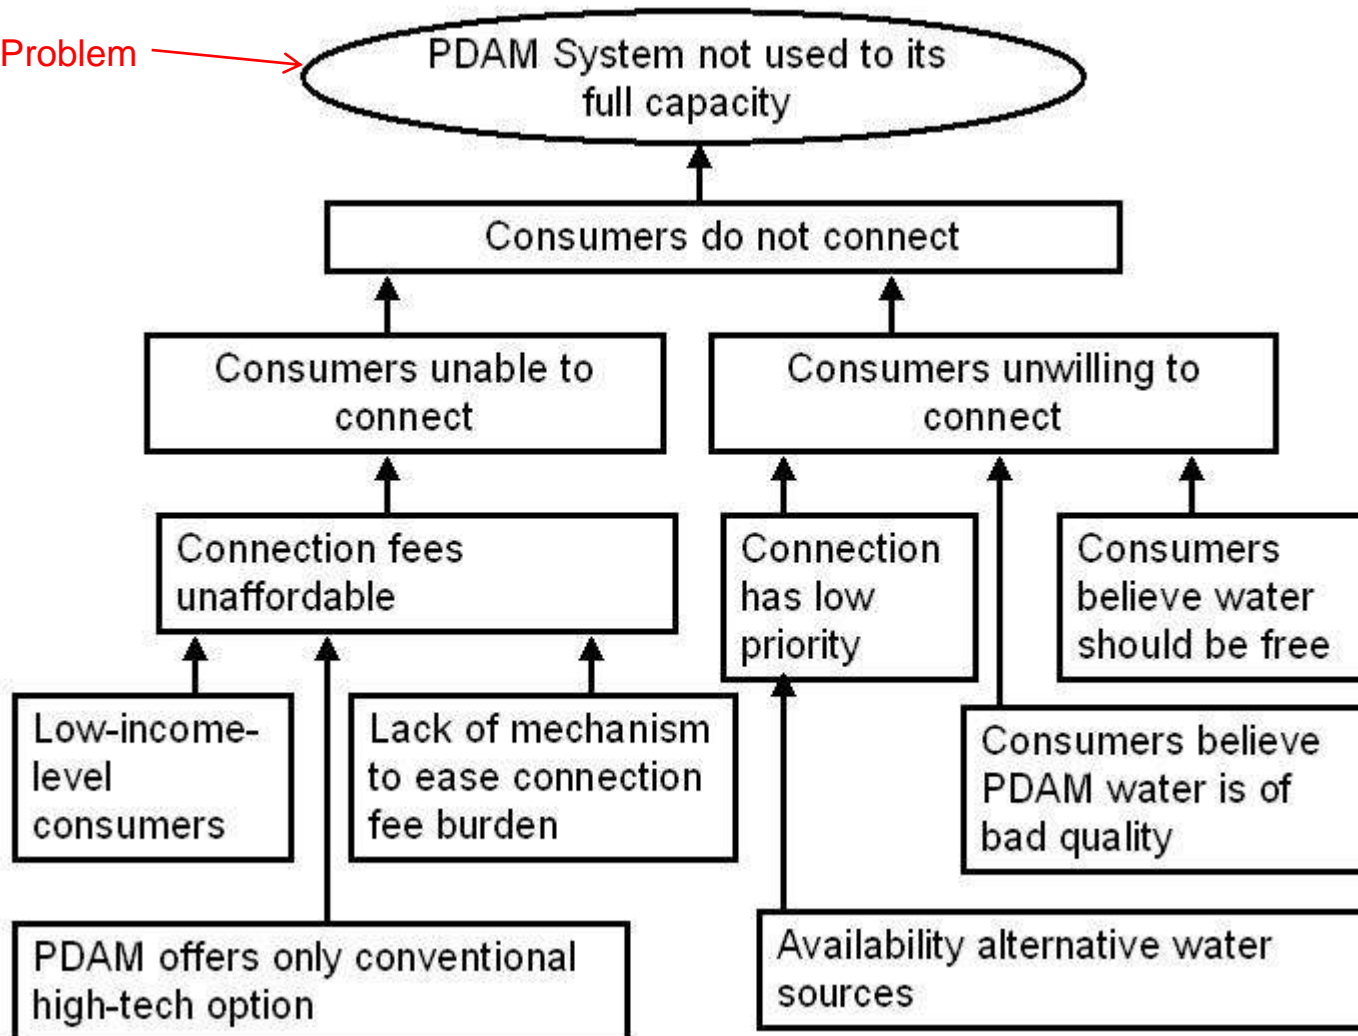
Problem

PDAM System not used to its full capacity

Consumers do not connect

Consumers unable to connect

Consumers unwilling to connect

Connection fees unaffordable

Connection has low priority

Consumers believe water should be free

Low-income-level consumers

Lack of mechanism to ease connection fee burden

Consumers believe PDAM water is of bad quality

PDAM offers only conventional high-tech option

Availability alternative water sources